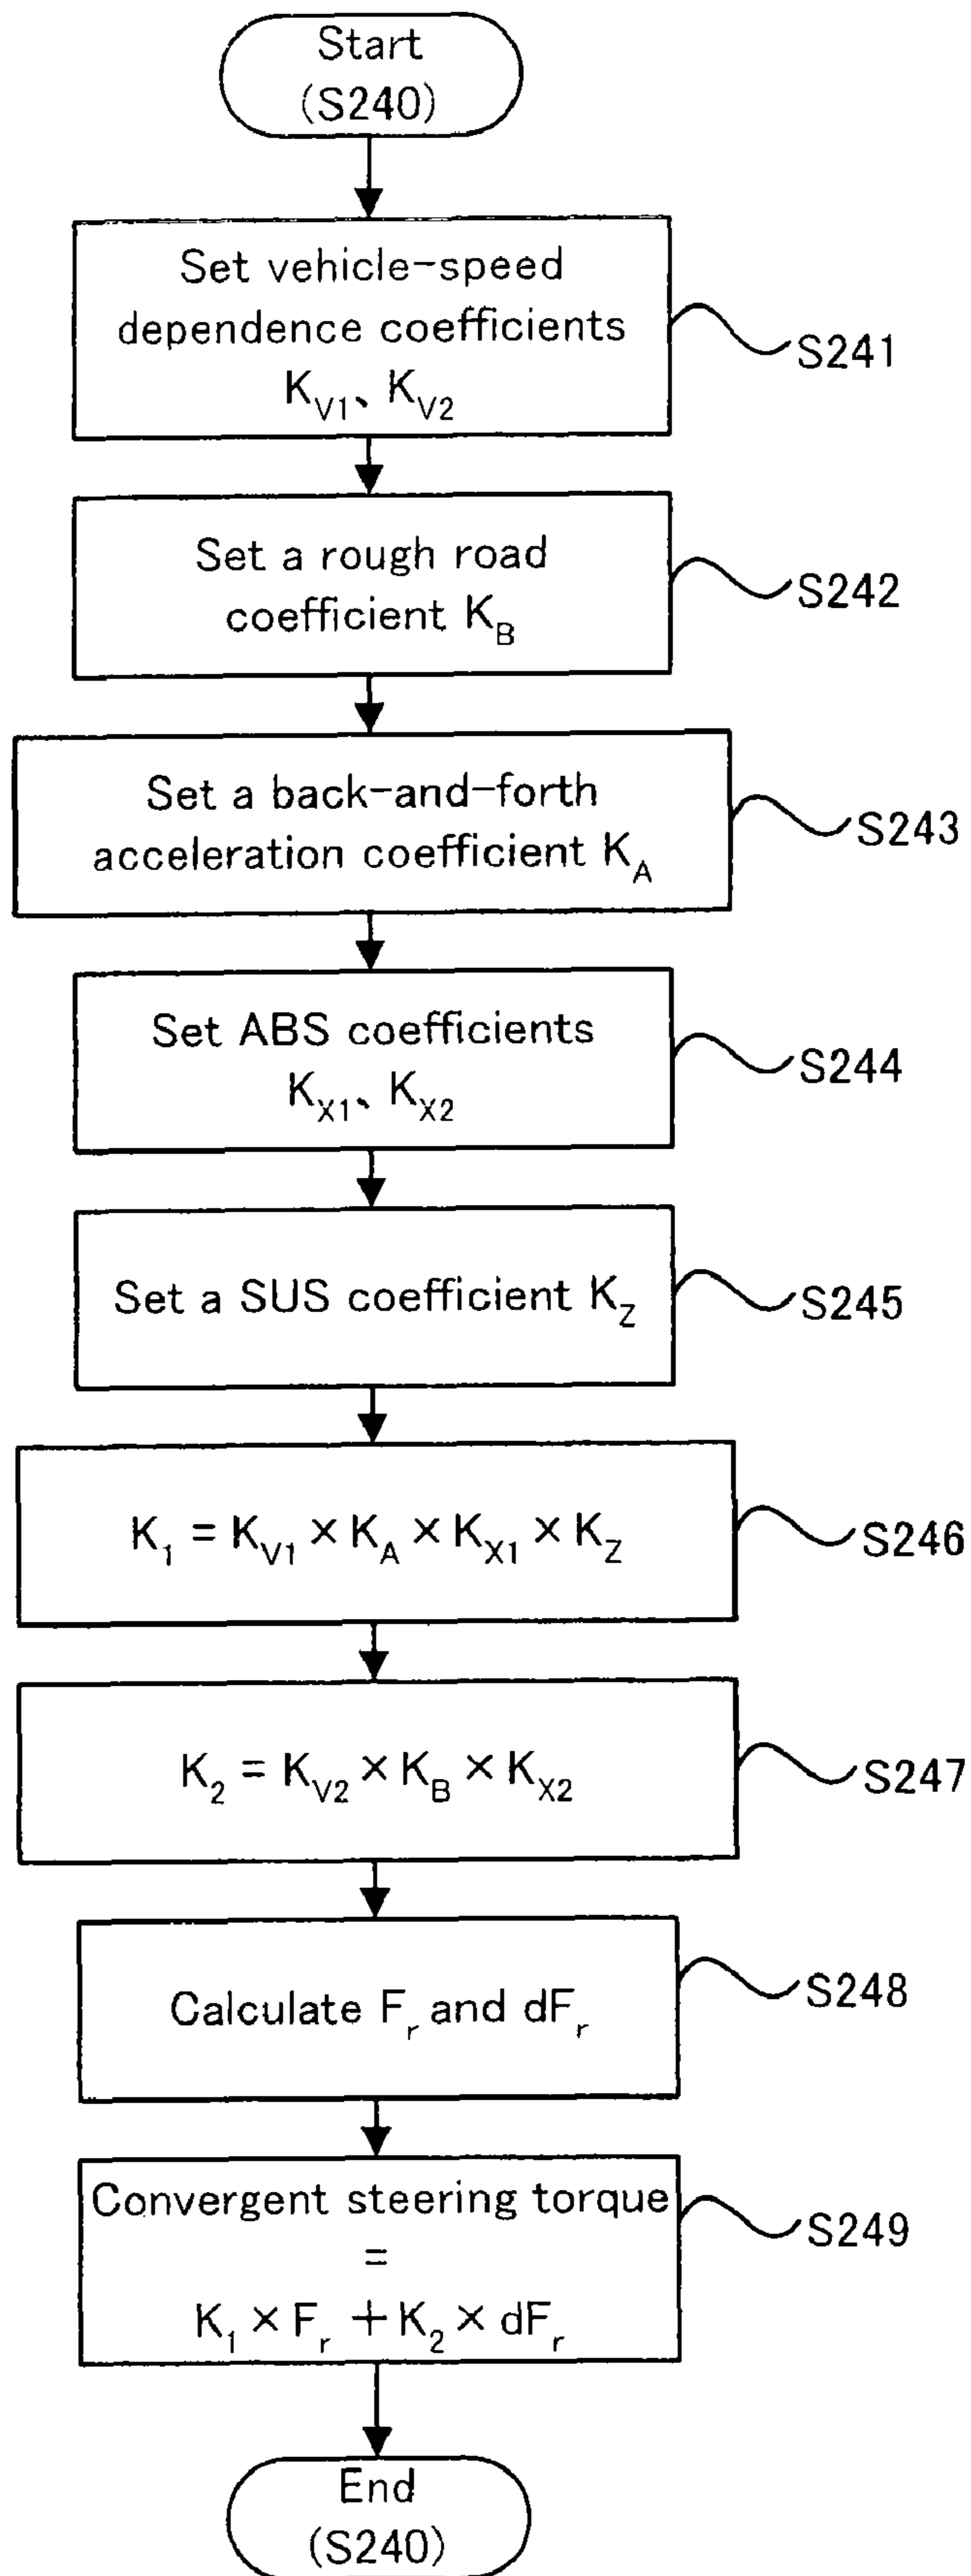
Start
(S240)

Set vehicle-speed dependence coefficients $K_{V1}$、$K_{V2}$

S241

Set a rough road coefficient $K_B$

S242

Set a back-and-forth acceleration coefficient $K_A$

S243

Set ABS coefficients $K_{X1}$、$K_{X2}$

S244

Set a SUS coefficient $K_Z$

S245

$K_1 = K_{V1} \times K_A \times K_{X1} \times K_Z$

S246

$K_2 = K_{V2} \times K_B \times K_{X2}$

S247

Calculate $F_r$ and $dF_r$

S248

Convergent steering torque
=
$K_1 \times F_r + K_2 \times dF_r$

S249

End
(S240)